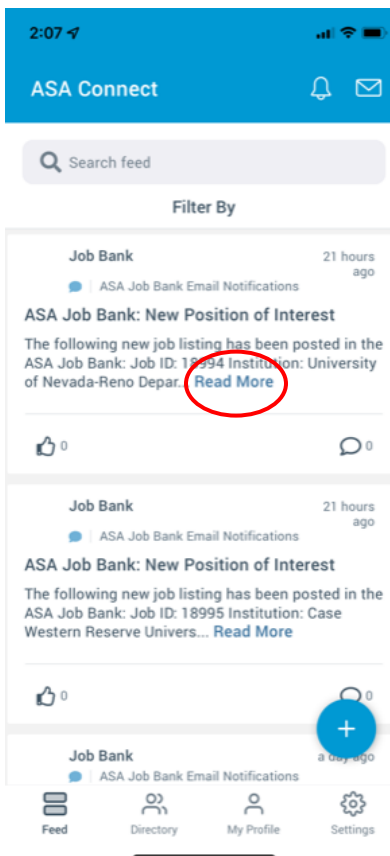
2:07

ASA Connect

Search feed

Filter By

Job Bank
21 hours ago
ASA Job Bank Email Notifications

ASA Job Bank: New Position of Interest

The following new job listing has been posted in the ASA Job Bank: Job ID: 18994 Institution: University of Nevada-Reno Depar... Read More

0
0

Job Bank
21 hours ago
ASA Job Bank Email Notifications

ASA Job Bank: New Position of Interest

The following new job listing has been posted in the ASA Job Bank: Job ID: 18995 Institution: Case Western Reserve Univers... Read More

0
0

Job Bank
a day ago
ASA Job Bank Email Notifications

+

Feed
Directory
My Profile
Settings